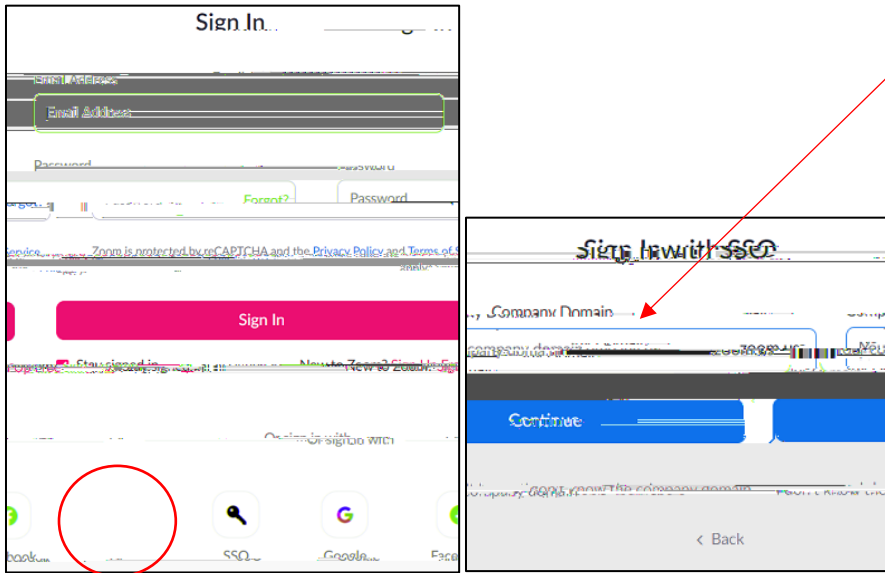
Sign In

Email Address

Email Address

Password

Forgot?

Password

Zoom is protected by reCAPTCHA and the Privacy Policy and Terms of Service

Sign In

Stay signed in

New to Zoom? Sign Up Free

Or sign in with

SSO

Google

Sign In with SSO

Company Domain

company domain

.zoom.us

Continue

I don't know the company domain

‹ Back